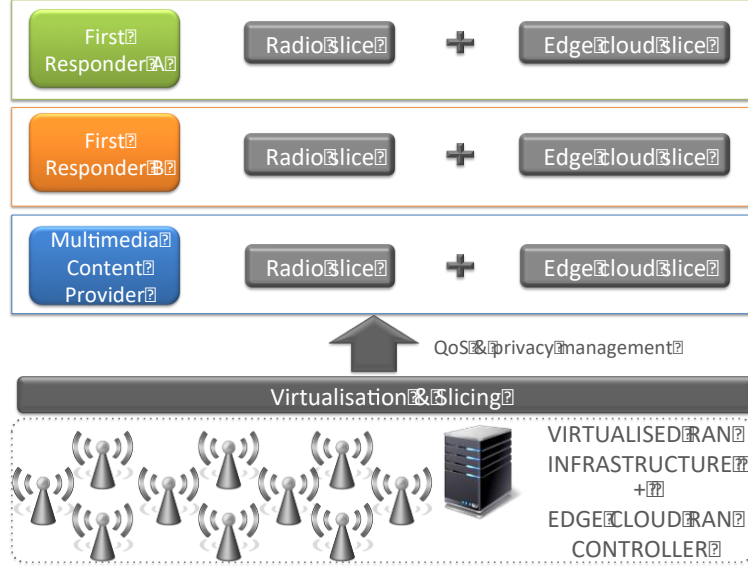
First Responder A

Radio slice + Edge cloud slice

First Responder B

Radio slice + Edge cloud slice

Multimedia Content Provider

Radio slice + Edge cloud slice

QoS & privacy management

Virtualisation & Slicing

VIRTUALISED RAN INFRASTRUCTURE + EDGE CLOUD RAN CONTROLLER